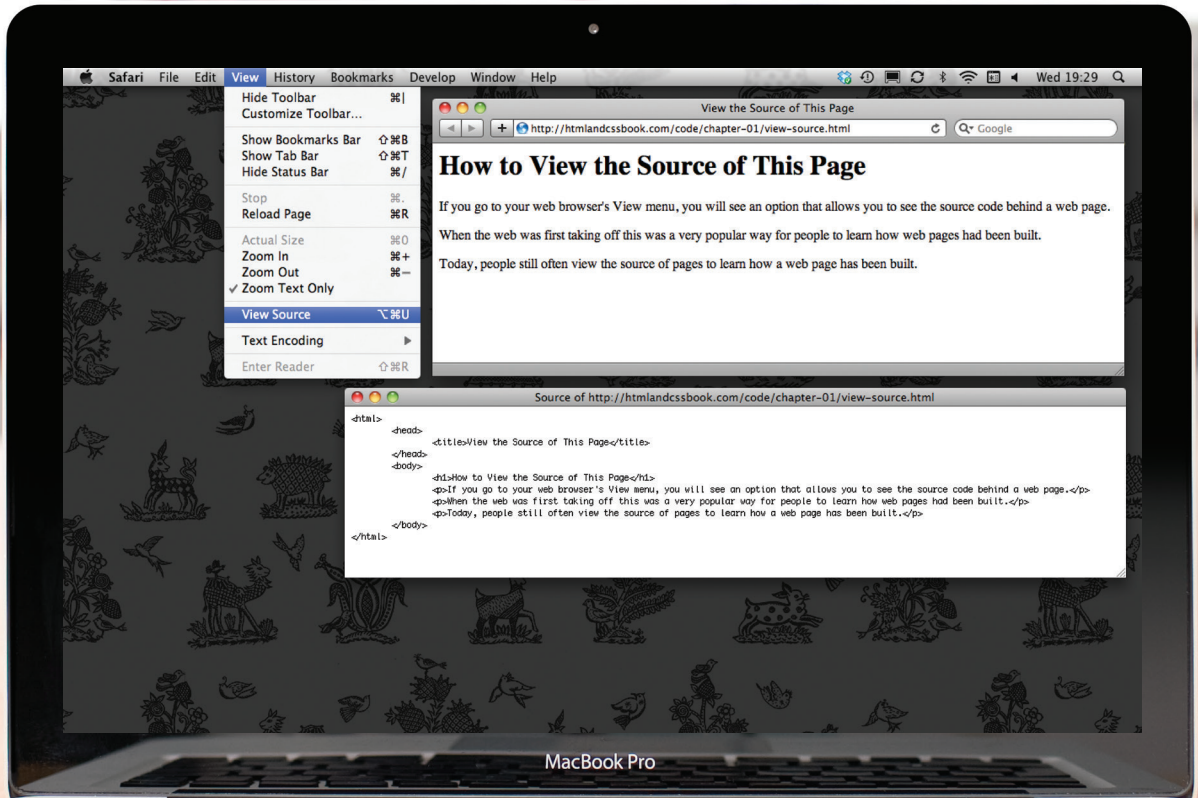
Safari File Edit View History Bookmarks Develop Window Help

Wed 19:29

Hide Toolbar ⌘|
Customize Toolbar...
Show Bookmarks Bar ⇧⌘B
Show Tab Bar ⇧⌘T
Hide Status Bar ⌘/
Stop ⌘.
Reload Page ⌘R
Actual Size ⌘0
Zoom In ⌘+
Zoom Out ⌘−
✓ Zoom Text Only
View Source ⌥⌘U
Text Encoding ▶
Enter Reader ⇧⌘R

View the Source of This Page

http://htmlandcssbook.com/code/chapter-01/view-source.html

Google

How to View the Source of This Page

If you go to your web browser's View menu, you will see an option that allows you to see the source code behind a web page.

When the web was first taking off this was a very popular way for people to learn how web pages had been built.

Today, people still often view the source of pages to learn how a web page has been built.

Source of http://htmlandcssbook.com/code/chapter-01/view-source.html

<html>
<head>
<title>View the Source of This Page</title>
</head>
<body>
<h1>How to View the Source of This Page</h1>
<p>If you go to your web browser's View menu, you will see an option that allows you to see the source code behind a web page.</p>
<p>When the web was first taking off this was a very popular way for people to learn how web pages had been built.</p>
<p>Today, people still often view the source of pages to learn how a web page has been built.</p>
</body>
</html>

MacBook Pro